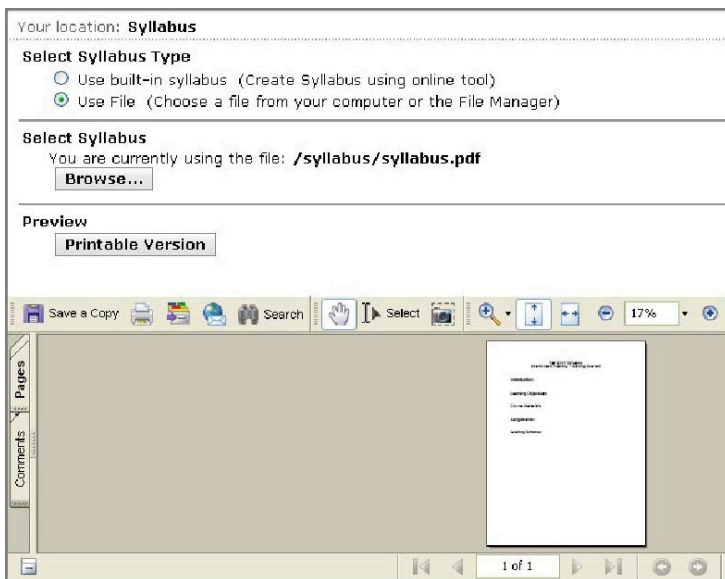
Your location: **Syllabus**

**Select Syllabus Type**

Use built-in syllabus (Create Syllabus using online tool)

Use File (Choose a file from your computer or the File Manager)

**Select Syllabus**

You are currently using the file: **/syllabus/syllabus.pdf**

Browse...

**Preview**

Printable Version

Save a Copy Search Select 17%

Pages

Comments

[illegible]

Introduction

Learning Objectives

Course Materials

Assignments

Grading Scheme

1 of 1